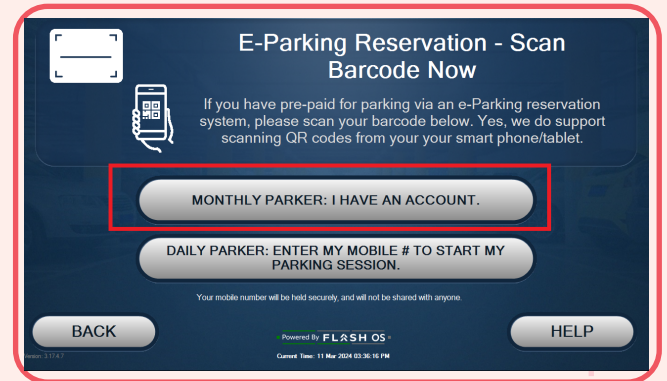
E-Parking Reservation - Scan Barcode Now

If you have pre-paid for parking via an e-Parking reservation system, please scan your barcode below. Yes, we do support scanning QR codes from your your smart phone/tablet.

MONTHLY PARKER: I HAVE AN ACCOUNT.

DAILY PARKER: ENTER MY MOBILE # TO START MY PARKING SESSION.

Your mobile number will be held securely, and will not be shared with anyone.

BACK

Powered By FLASH OS

HELP

Version: 3.17.4.7

Current Time: 11 Mar 2024 03:36:16 PM